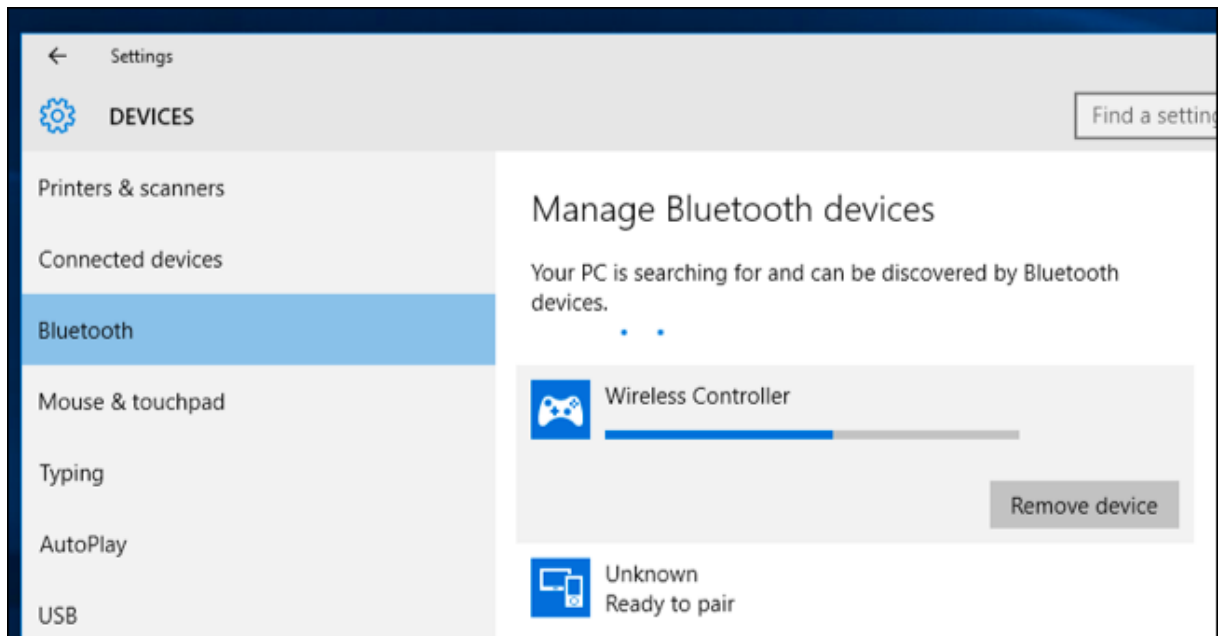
Settings

DEVICES

Find a setting

Printers & scanners

Connected devices

Bluetooth

Mouse & touchpad

Typing

AutoPlay

USB

Manage Bluetooth devices

Your PC is searching for and can be discovered by Bluetooth devices.

Wireless Controller

Remove device

Unknown
Ready to pair